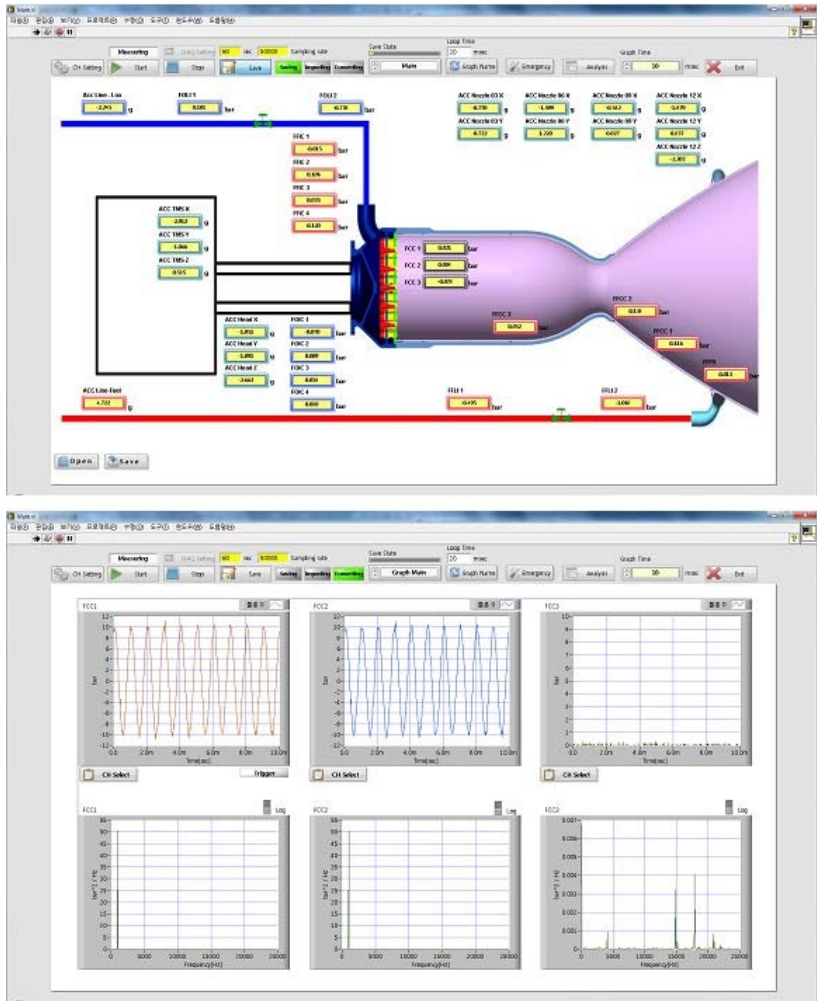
Main.vi
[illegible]

Measuring
CH Setting
Start
DAQ Setting
60
sec
50000
Sampling rate
Stop
Save
Saving
Importing
Converting
Save State
Main
Loop Time
20
msec
Graph Name
Emergency
Analysis
Graph Time
10
msec
Exit

ACC Line - Lox
-2.291
g
FOLI 1
8.181
bar
FOLI 2
-0.738
bar
ACC Nozzle 03 X
-0.730
g
ACC Nozzle 03 Y
0.722
g
ACC Nozzle 06 X
-1.109
g
ACC Nozzle 06 Y
1.229
g
ACC Nozzle 09 X
-0.142
g
ACC Nozzle 09 Y
0.027
g
ACC Nozzle 12 X
0.379
g
ACC Nozzle 12 Y
0.111
g
ACC Nozzle 12 Z
-1.102
g
FPIC 1
-0.015
bar
FPIC 2
0.126
bar
FPIC 3
0.070
bar
FPIC 4
0.120
bar
ACC TMS X
-2.812
g
ACC TMS Y
1.366
g
ACC TMS Z
0.515
g
FCC 1
0.031
bar
FCC 2
0.001
bar
FCC 3
-0.077
bar
PFCC 3
0.052
bar
PFCC 2
0.818
bar
PFCC 1
0.816
bar
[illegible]
0.011
bar
ACC Head X
-1.012
g
ACC Head Y
-1.091
g
ACC Head Z
-2.663
g
FOIC 1
-0.070
bar
FOIC 2
0.089
bar
FOIC 3
0.050
bar
FOIC 4
0.010
bar
ACC Line-Fuel
4.722
g
FFLI 1
-0.195
bar
FFLI 2
-3.090
bar
Open
Save

Main.vi
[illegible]

Measuring
CH Setting
Start
DAQ Setting
60
sec
50000
Sampling rate
Stop
Save
Saving
Importing
Converting
Save State
Graph Main
Loop Time
20
msec
Graph Name
Emergency
Analysis
Graph Time
10
msec
Exit

FCC1
FCC2
FCC3
bar
Time(sec)
0.0
2.0m
4.0m
6.0m
8.0m
10.0m
12
10
8
6
4
2
0
-2
-4
-6
-8
-10
-12
CH Select
Trigger
CH Select
CH Select

FCC1
FCC2
FCC3
Log
bar^2 / Hz
Frequency(Hz)
0
5000
10000
15000
20000
25000
55
50
45
40
35
30
25
20
15
10
5
0
0.007
0.006
0.005
0.004
0.003
0.002
0.001